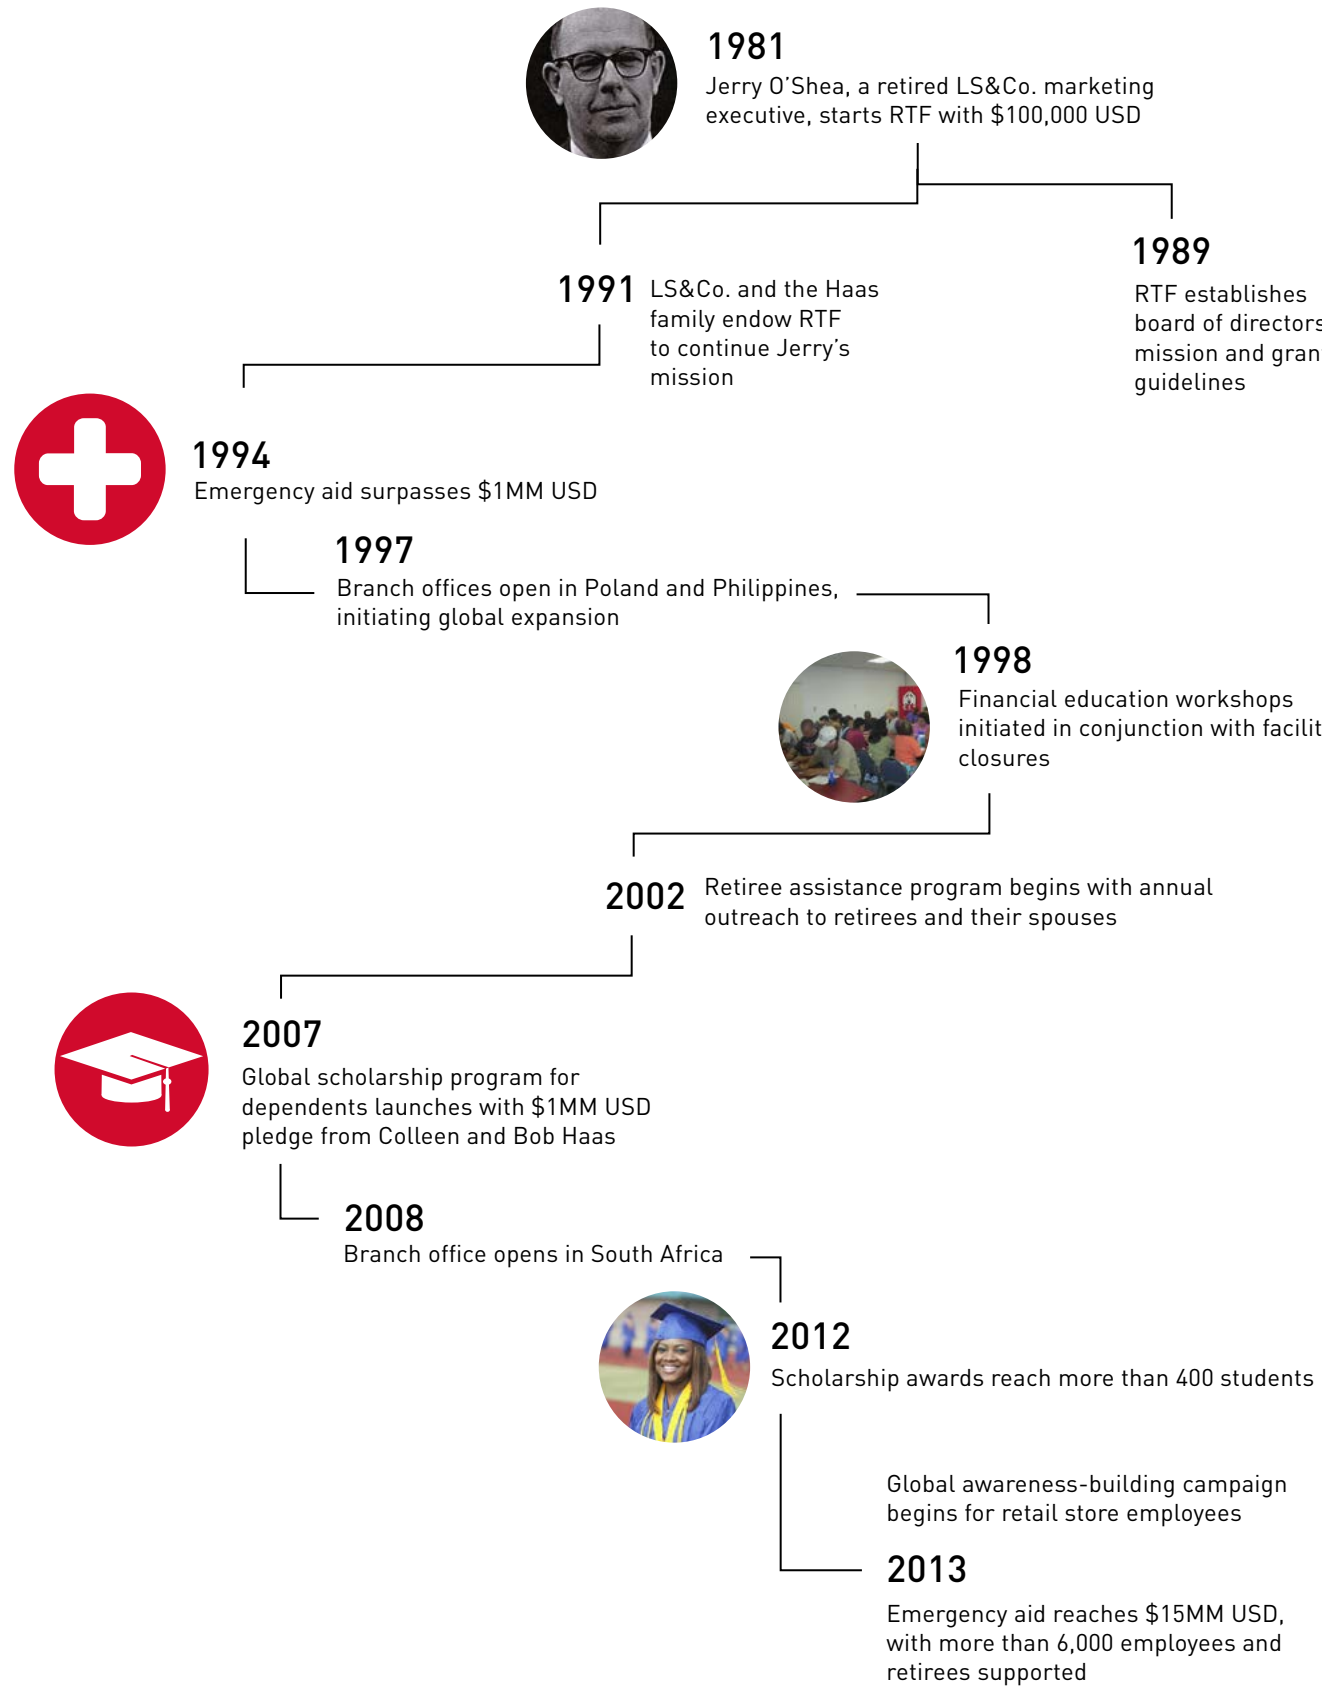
1981
Jerry O'Shea, a retired LS&Co. marketing executive, starts RTF with $100,000 USD

1989
RTF establishes board of director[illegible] mission and gran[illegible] guidelines

1991 LS&Co. and the Haas family endow RTF to continue Jerry's mission

1994
Emergency aid surpasses $1MM USD

1997
Branch offices open in Poland and Philippines, initiating global expansion

1998
Financial education workshops initiated in conjunction with facilit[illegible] closures

2002 Retiree assistance program begins with annual outreach to retirees and their spouses

2007
Global scholarship program for dependents launches with $1MM USD pledge from Colleen and Bob Haas

2008
Branch office opens in South Africa

2012
Scholarship awards reach more than 400 students

Global awareness-building campaign begins for retail store employees

2013
Emergency aid reaches $15MM USD, with more than 6,000 employees and retirees supported